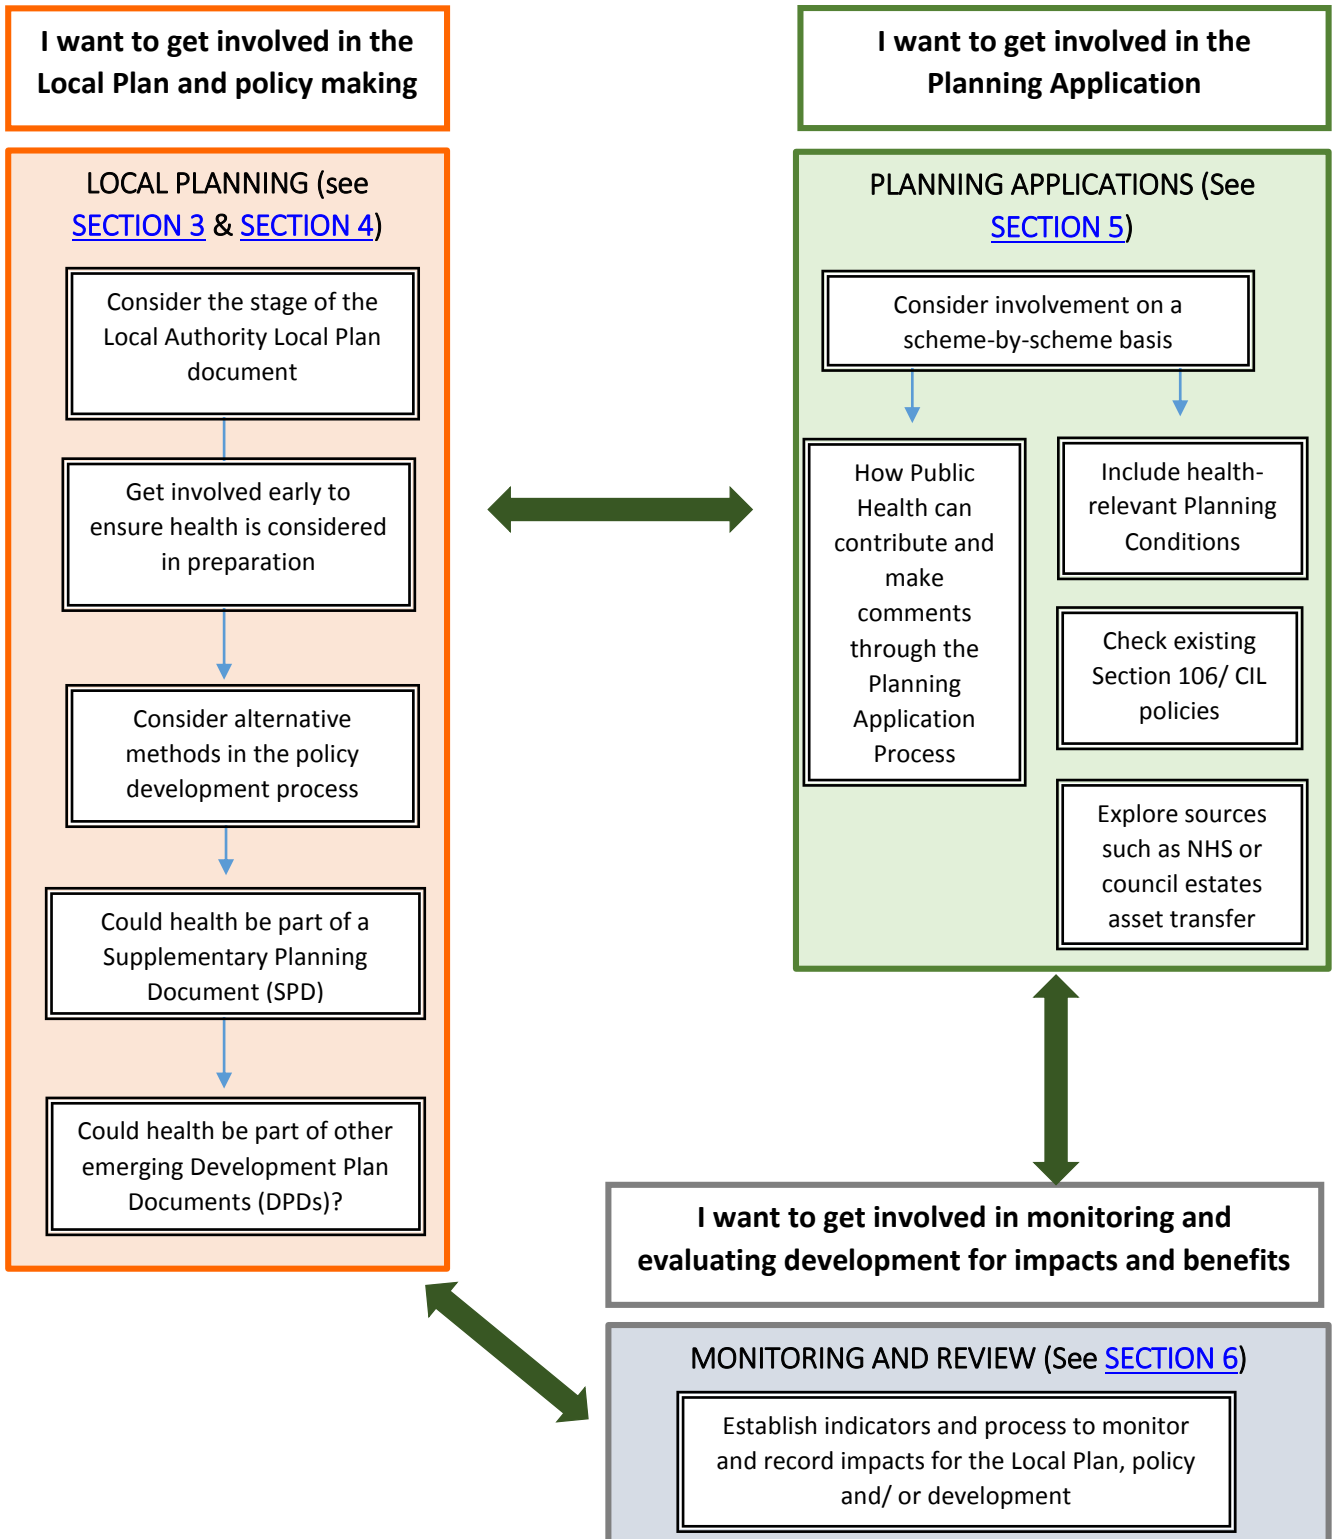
I want to get involved in the Local Plan and policy making

LOCAL PLANNING (see SECTION 3 & SECTION 4)

Consider the stage of the Local Authority Local Plan document

Get involved early to ensure health is considered in preparation

Consider alternative methods in the policy development process

Could health be part of a Supplementary Planning Document (SPD)

Could health be part of other emerging Development Plan Documents (DPDs)?

I want to get involved in the Planning Application

PLANNING APPLICATIONS (See SECTION 5)

Consider involvement on a scheme-by-scheme basis

How Public Health can contribute and make comments through the Planning Application Process

Include health-relevant Planning Conditions

Check existing Section 106/ CIL policies

Explore sources such as NHS or council estates asset transfer

I want to get involved in monitoring and evaluating development for impacts and benefits

MONITORING AND REVIEW (See SECTION 6)

Establish indicators and process to monitor and record impacts for the Local Plan, policy and/ or development